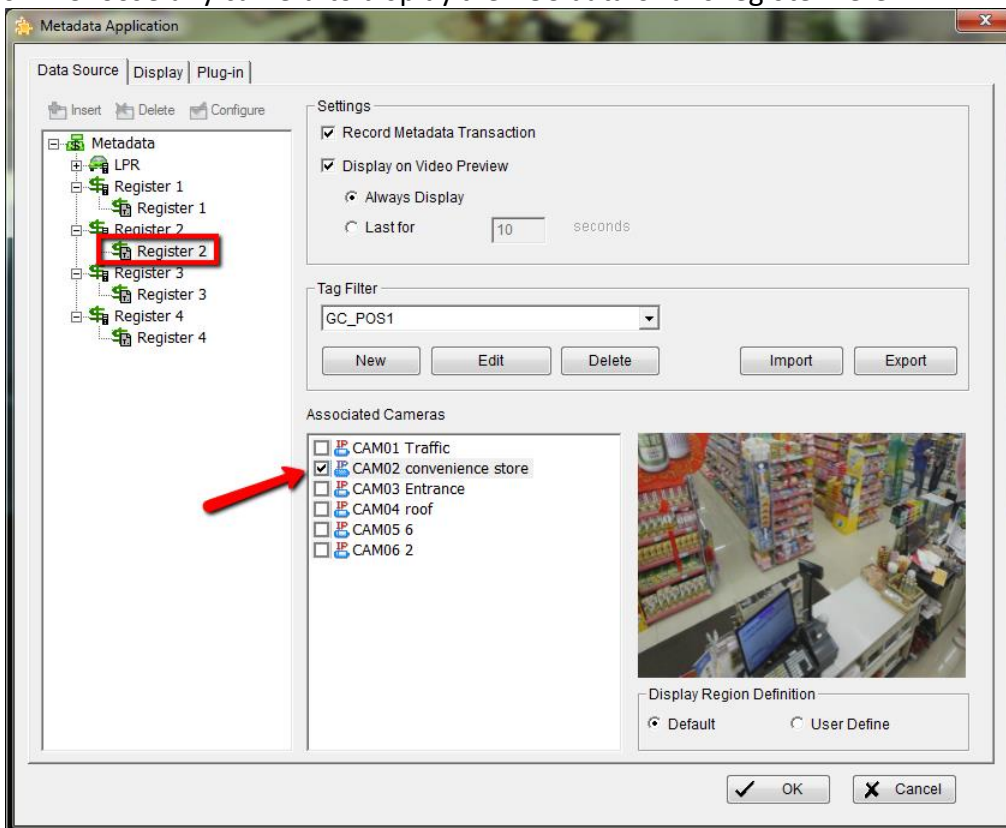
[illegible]

Metadata Application

Data Source | Display | Plug-in

Insert Delete Configure

Metadata
LPR
Register 1
Register 1
Register 2
Register 2
Register 3
Register 3
Register 4
Register 4

Settings
Record Metadata Transaction
Display on Video Preview
Always Display
Last for 10 seconds

Tag Filter
GC_POS1
New Edit Delete Import Export

Associated Cameras
CAM01 Traffic
CAM02 convenience store
CAM03 Entrance
CAM04 roof
CAM05 6
CAM06 2

Display Region Definition
Default User Define

OK Cancel